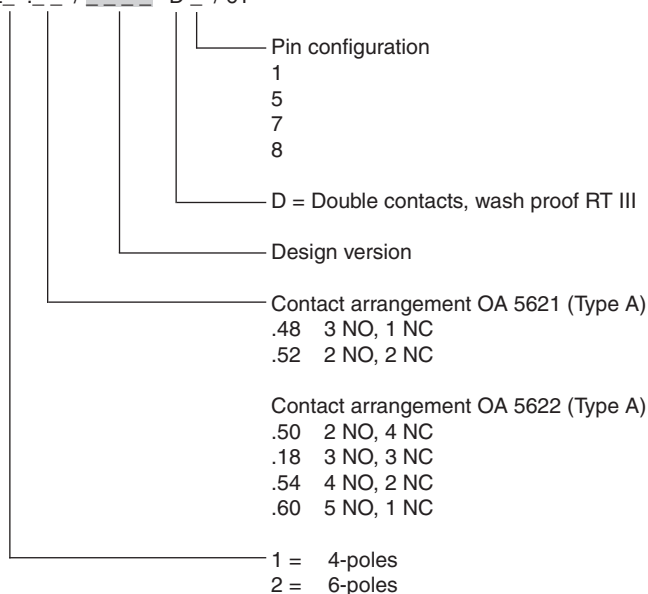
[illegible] D _ / 01

Pin configuration
1
5
7
8

D = Double contacts, wash proof RT III

Design version

Contact arrangement OA 5621 (Type A)
.48 3 NO, 1 NC
.52 2 NO, 2 NC

Contact arrangement OA 5622 (Type A)
.50 2 NO, 4 NC
.18 3 NO, 3 NC
.54 4 NO, 2 NC
.60 5 NO, 1 NC

1 = 4-poles
2 = 6-poles